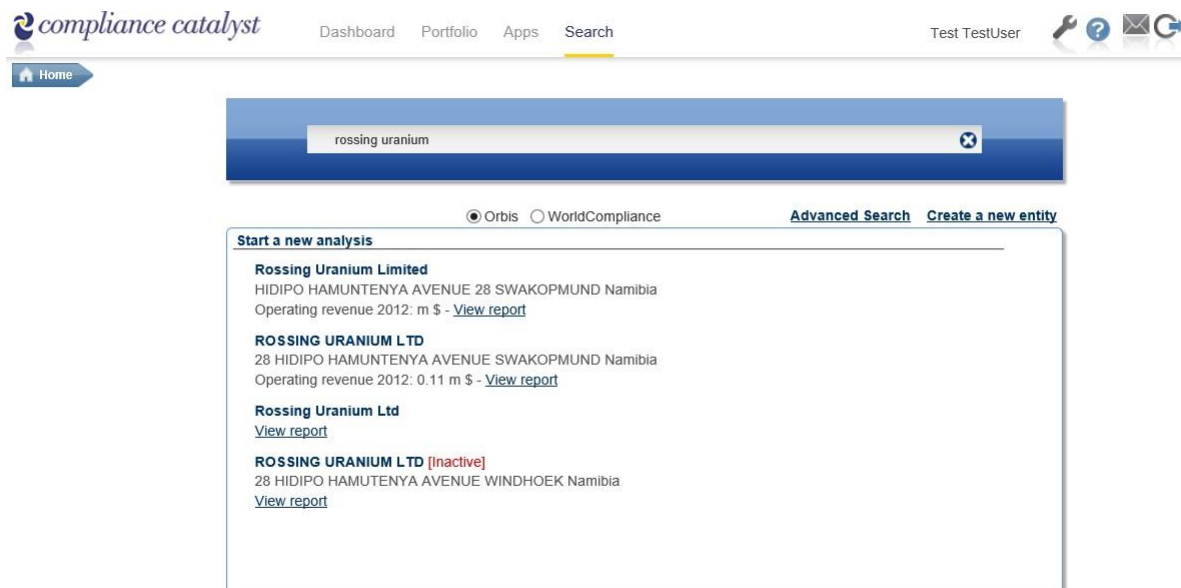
compliance catalyst

Dashboard Portfolio Apps Search

Test TestUser

Home

rossing uranium

Orbis WorldCompliance

Advanced Search Create a new entity

Start a new analysis

Rossing Uranium Limited
HIDIPO HAMUNTENYA AVENUE 28 SWAKOPMUND Namibia
Operating revenue 2012: m \$ - View report

ROSSING URANIUM LTD
28 HIDIPO HAMUNTENYA AVENUE SWAKOPMUND Namibia
Operating revenue 2012: 0.11 m \$ - View report

Rossing Uranium Ltd
View report

ROSSING URANIUM LTD [Inactive]
28 HIDIPO HAMUTENYA AVENUE WINDHOEK Namibia
View report